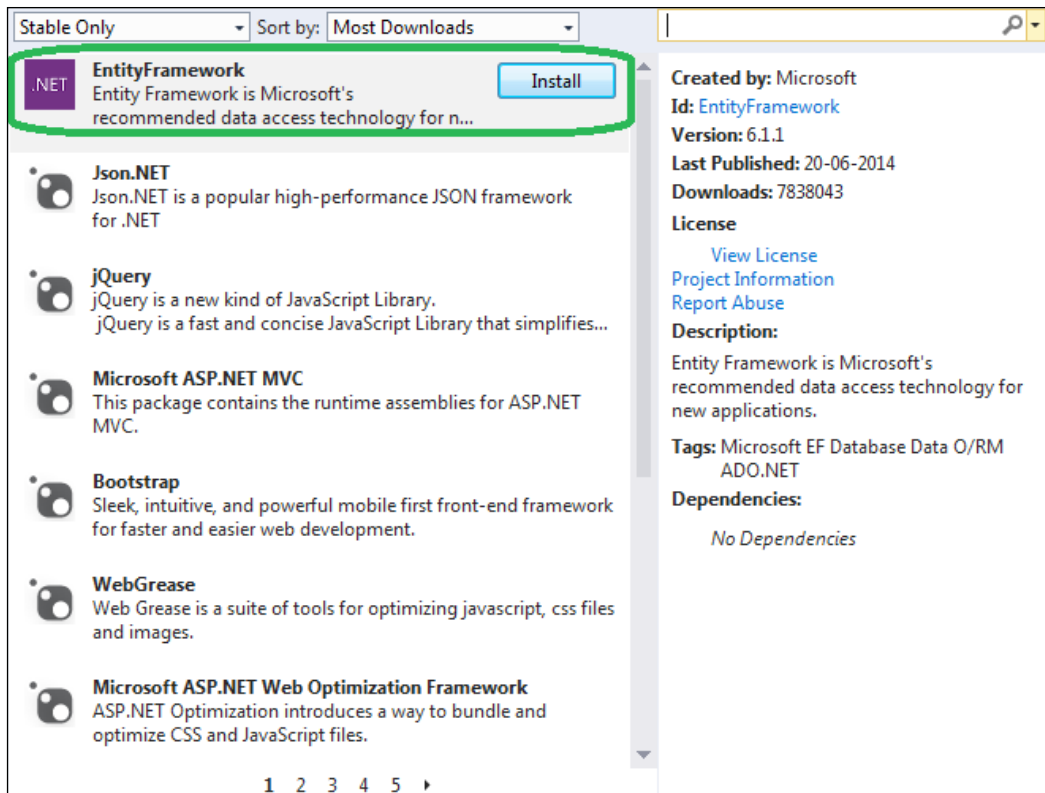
Stable Only Sort by: Most Downloads

.NET EntityFramework
Entity Framework is Microsoft's recommended data access technology for n...
Install

Json.NET
Json.NET is a popular high-performance JSON framework for .NET

jQuery
jQuery is a new kind of JavaScript Library.
jQuery is a fast and concise JavaScript Library that simplifies...

Microsoft ASP.NET MVC
This package contains the runtime assemblies for ASP.NET MVC.

Bootstrap
Sleek, intuitive, and powerful mobile first front-end framework for faster and easier web development.

WebGrease
Web Grease is a suite of tools for optimizing javascript, css files and images.

Microsoft ASP.NET Web Optimization Framework
ASP.NET Optimization introduces a way to bundle and optimize CSS and JavaScript files.

1 2 3 4 5

Created by: Microsoft
Id: EntityFramework
Version: 6.1.1
Last Published: 20-06-2014
Downloads: 7838043
License
View License
Project Information
Report Abuse
Description:
Entity Framework is Microsoft's recommended data access technology for new applications.
Tags: Microsoft EF Database Data O/RM ADO.NET
Dependencies:
No Dependencies